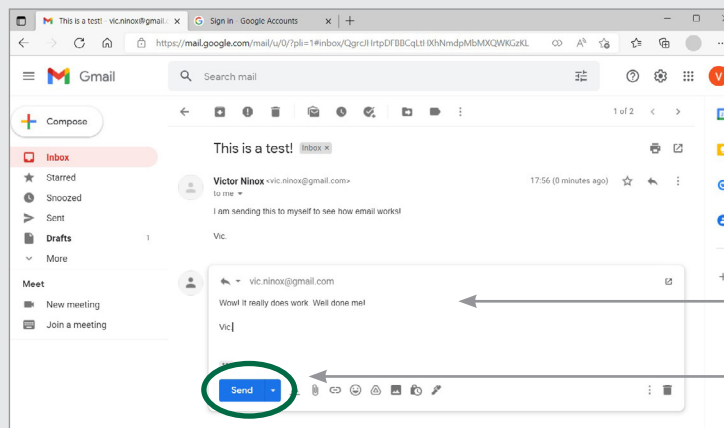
This is a test! - vic.ninox@gmail.c ×
Sign in - Google Accounts ×
+

https://mail.google.com/mail/u/0/?pli=1#inbox/QgrcJHrtpDFBBCqLtlXhNmdpMbMXQWKGzKL

Gmail

Search mail

Compose

Inbox
Starred
Snoozed
Sent
Drafts 1
More

Meet
New meeting
Join a meeting

1 of 2

This is a test! Inbox ×

Victor Ninox <vic.ninox@gmail.com>
to me
17:56 (0 minutes ago)

I am sending this to myself to see how email works!

Vic.

vic.ninox@gmail.com

Wow! It really does work. Well done me!

Vic

Send